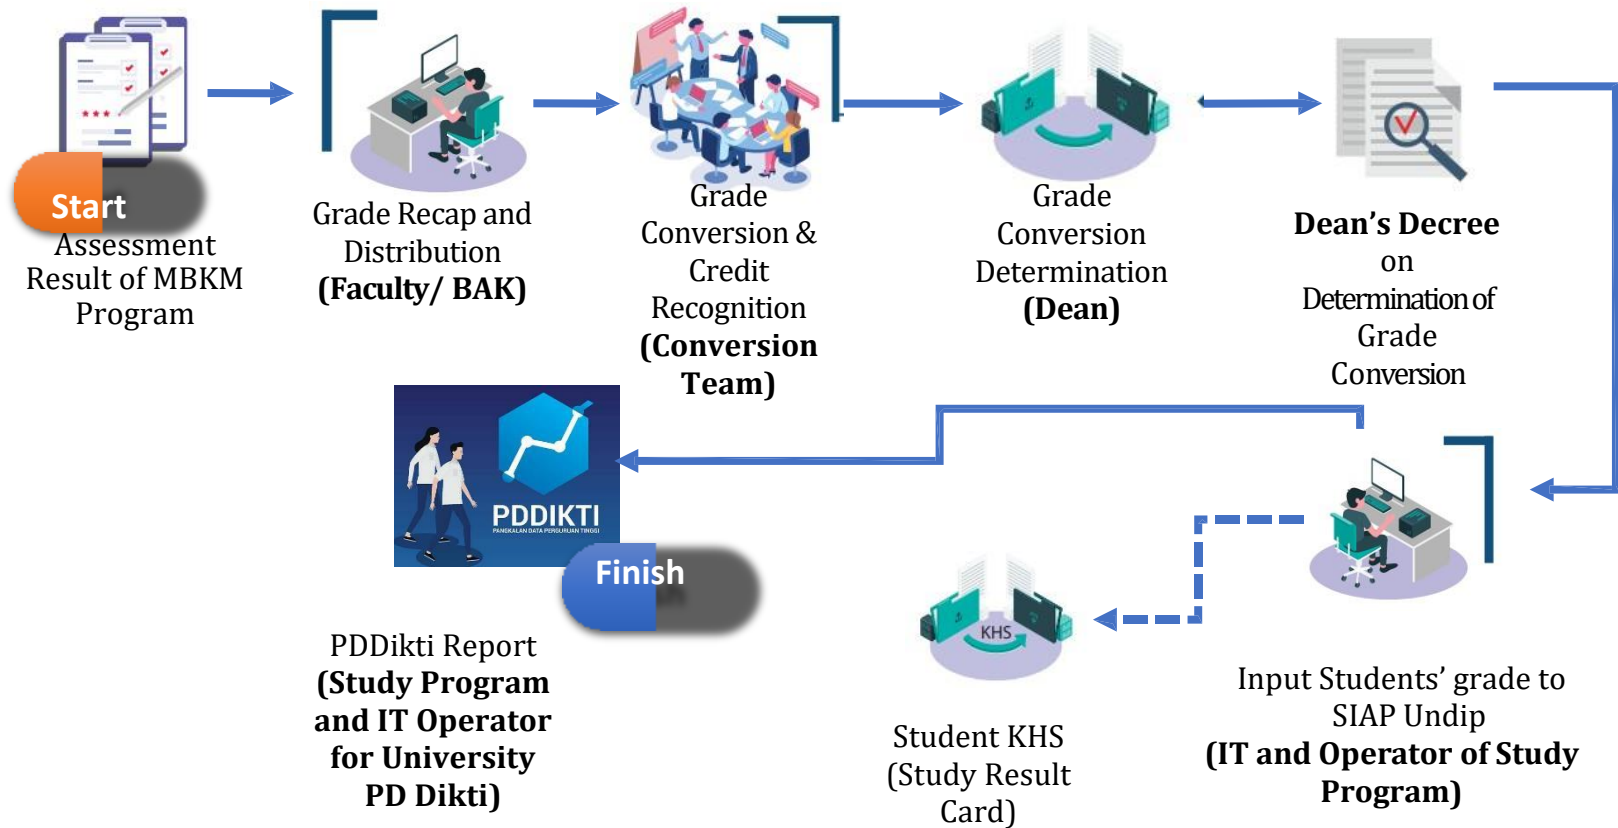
Start

Assessment Result of MBKM Program

Grade Recap and Distribution **(Faculty/ BAK)**

Grade Conversion & Credit Recognition **(Conversion Team)**

Grade Conversion Determination **(Dean)**

**Dean's Decree** on Determination of Grade Conversion

PDDIKTI
PANGKALAN DATA PERGURUAN TINGGI

Finish

PDDikti Report **(Study Program and IT Operator for University PD Dikti)**

KHS

Student KHS (Study Result Card)

Input Students' grade to SIAP Undip **(IT and Operator of Study Program)**